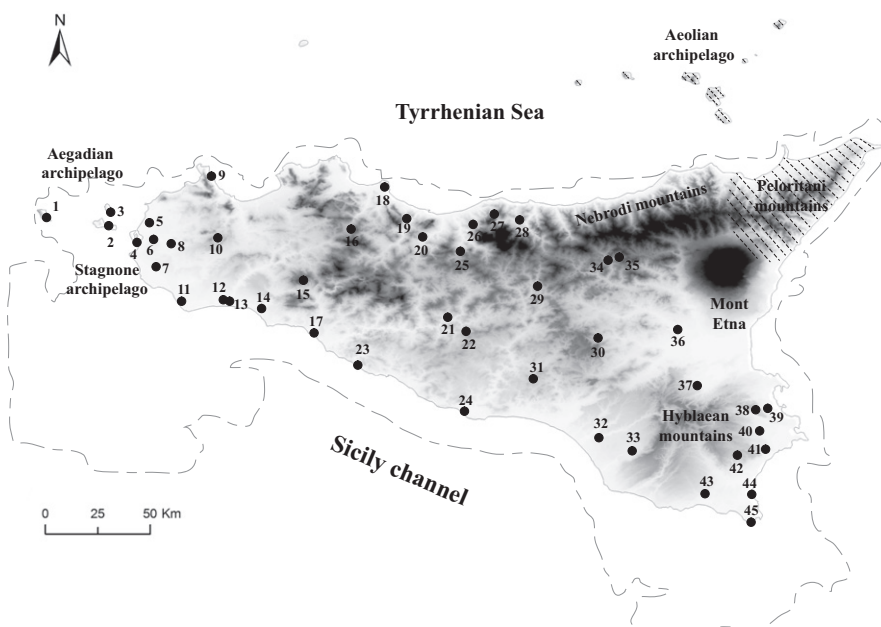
N

Aeolian archipelago

Tyrrhenian Sea

Aegadian archipelago

Peloritani mountains

Nebrodi mountains

1
2
3
4
5
6
7
8
9
10
11
12
13
14
15
16
17
18
19
20
21
22
23
24
25
26
27
28
29
30
31
32
33
34
35
36
37
38
39
40
41
42
43
44
45

Stagnone archipelago

Mont Etna

Hyblaean mountains

Sicily channel

0 25 50 Km